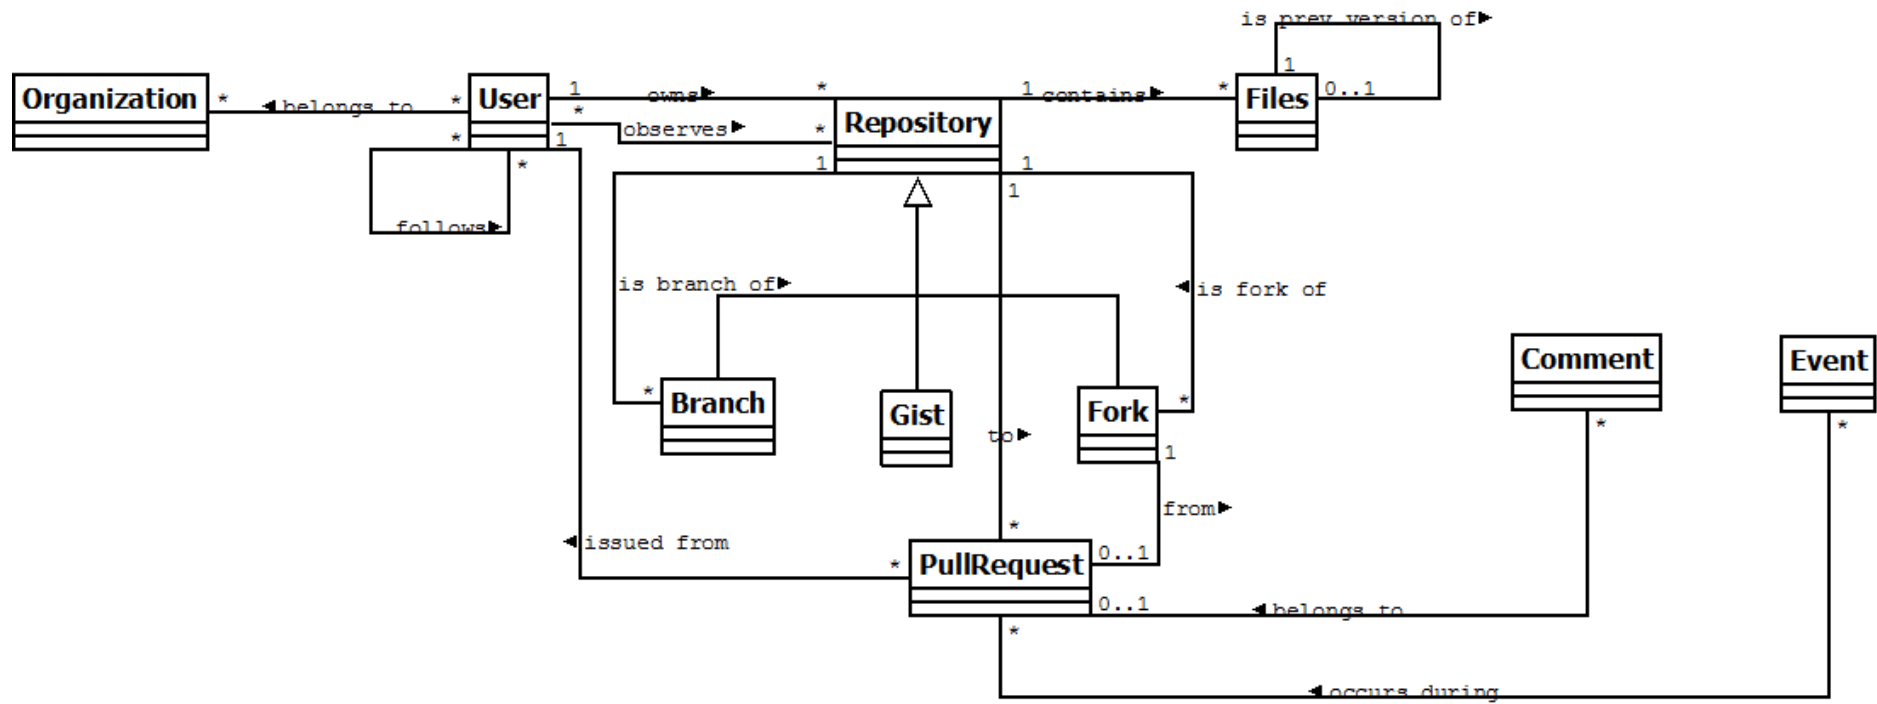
is prev version of▶
1
Organization
* ◀belongs to *
User
1 owns▶ *
* observes▶ *
* 1
1 contains▶ *
Files
0..1
Repository
1 1
1
*
follows▶
is branch of▶
◀is fork of
Comment
Event
*
Branch
Gist
to▶
Fork
*
1
*
*
from▶
◀issued from
*
*
PullRequest
0..1
0..1
◀belongs to
*
◀occurs during